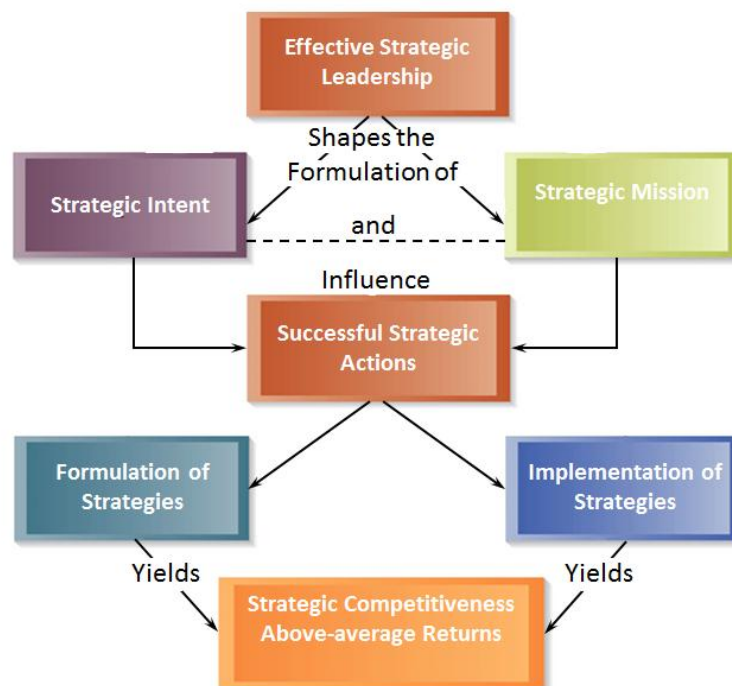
Effective Strategic Leadership

Shapes the Formulation of

Strategic Intent

Strategic Mission

and

Influence

Successful Strategic Actions

Formulation of Strategies

Implementation of Strategies

Yields

Yields

Strategic Competitiveness Above-average Returns